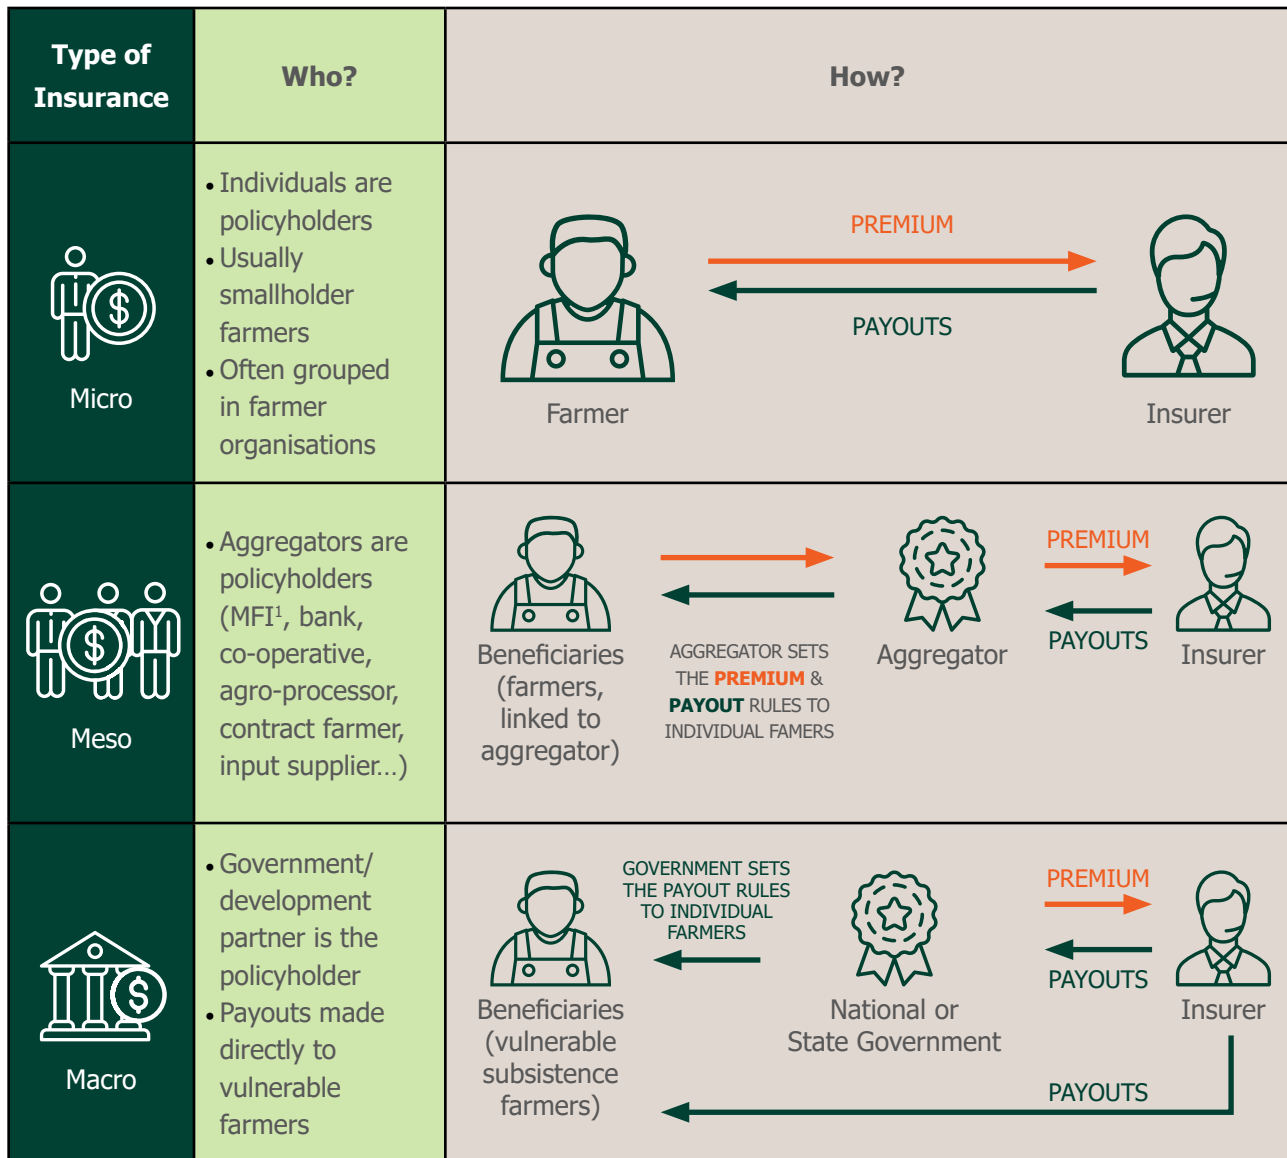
| Type of Insurance | Who? | How? |
|---|---|---|
| Micro | • Individuals are policyholders • Usually smallholder farmers • Often grouped in farmer organisations | Farmer PREMIUM PAYOUTS Insurer |
| Meso | • Aggregators are policyholders (MFI$^1$, bank, co-operative, agro-processor, contract farmer, input supplier…) | Beneficiaries (farmers, linked to aggregator) AGGREGATOR SETS THE **PREMIUM** & **PAYOUT** RULES TO INDIVIDUAL FAMERS Aggregator PREMIUM PAYOUTS Insurer |
| Macro | • Government/ development partner is the policyholder • Payouts made directly to vulnerable farmers | Beneficiaries (vulnerable subsistence farmers) GOVERNMENT SETS THE PAYOUT RULES TO INDIVIDUAL FARMERS National or State Government PREMIUM PAYOUTS Insurer PAYOUTS |